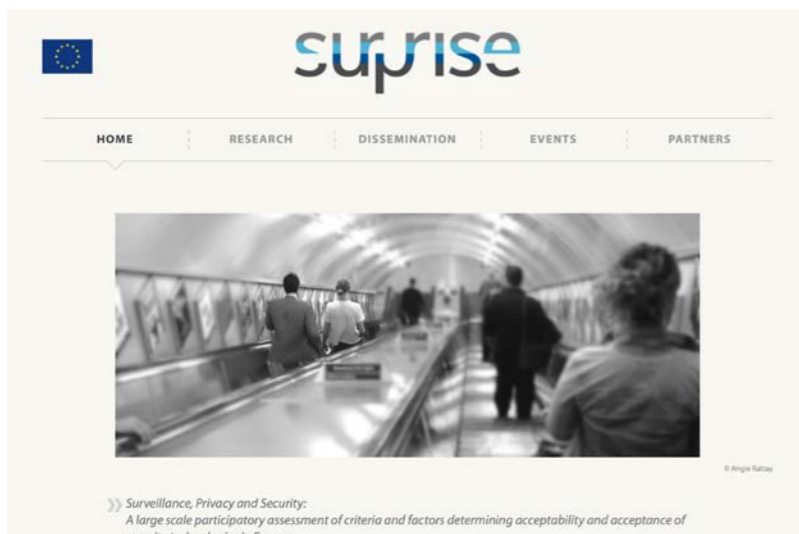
surprise

HOME | RESEARCH | DISSEMINATION | EVENTS | PARTNERS

© Angie Rattay

» Surveillance, Privacy and Security:
A large scale participatory assessment of criteria and factors determining acceptability and acceptance of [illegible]